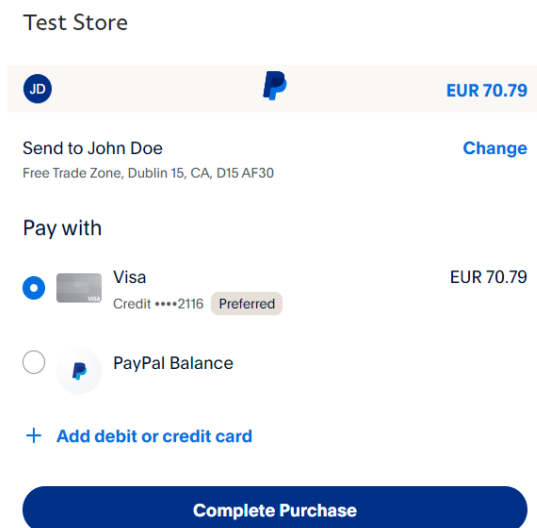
Test Store

JD

EUR 70.79

Send to John Doe

Change

Free Trade Zone, Dublin 15, CA, D15 AF30

Pay with

VISA

Visa

EUR 70.79

Credit ••••2116 Preferred

PayPal Balance

+ Add debit or credit card

Complete Purchase